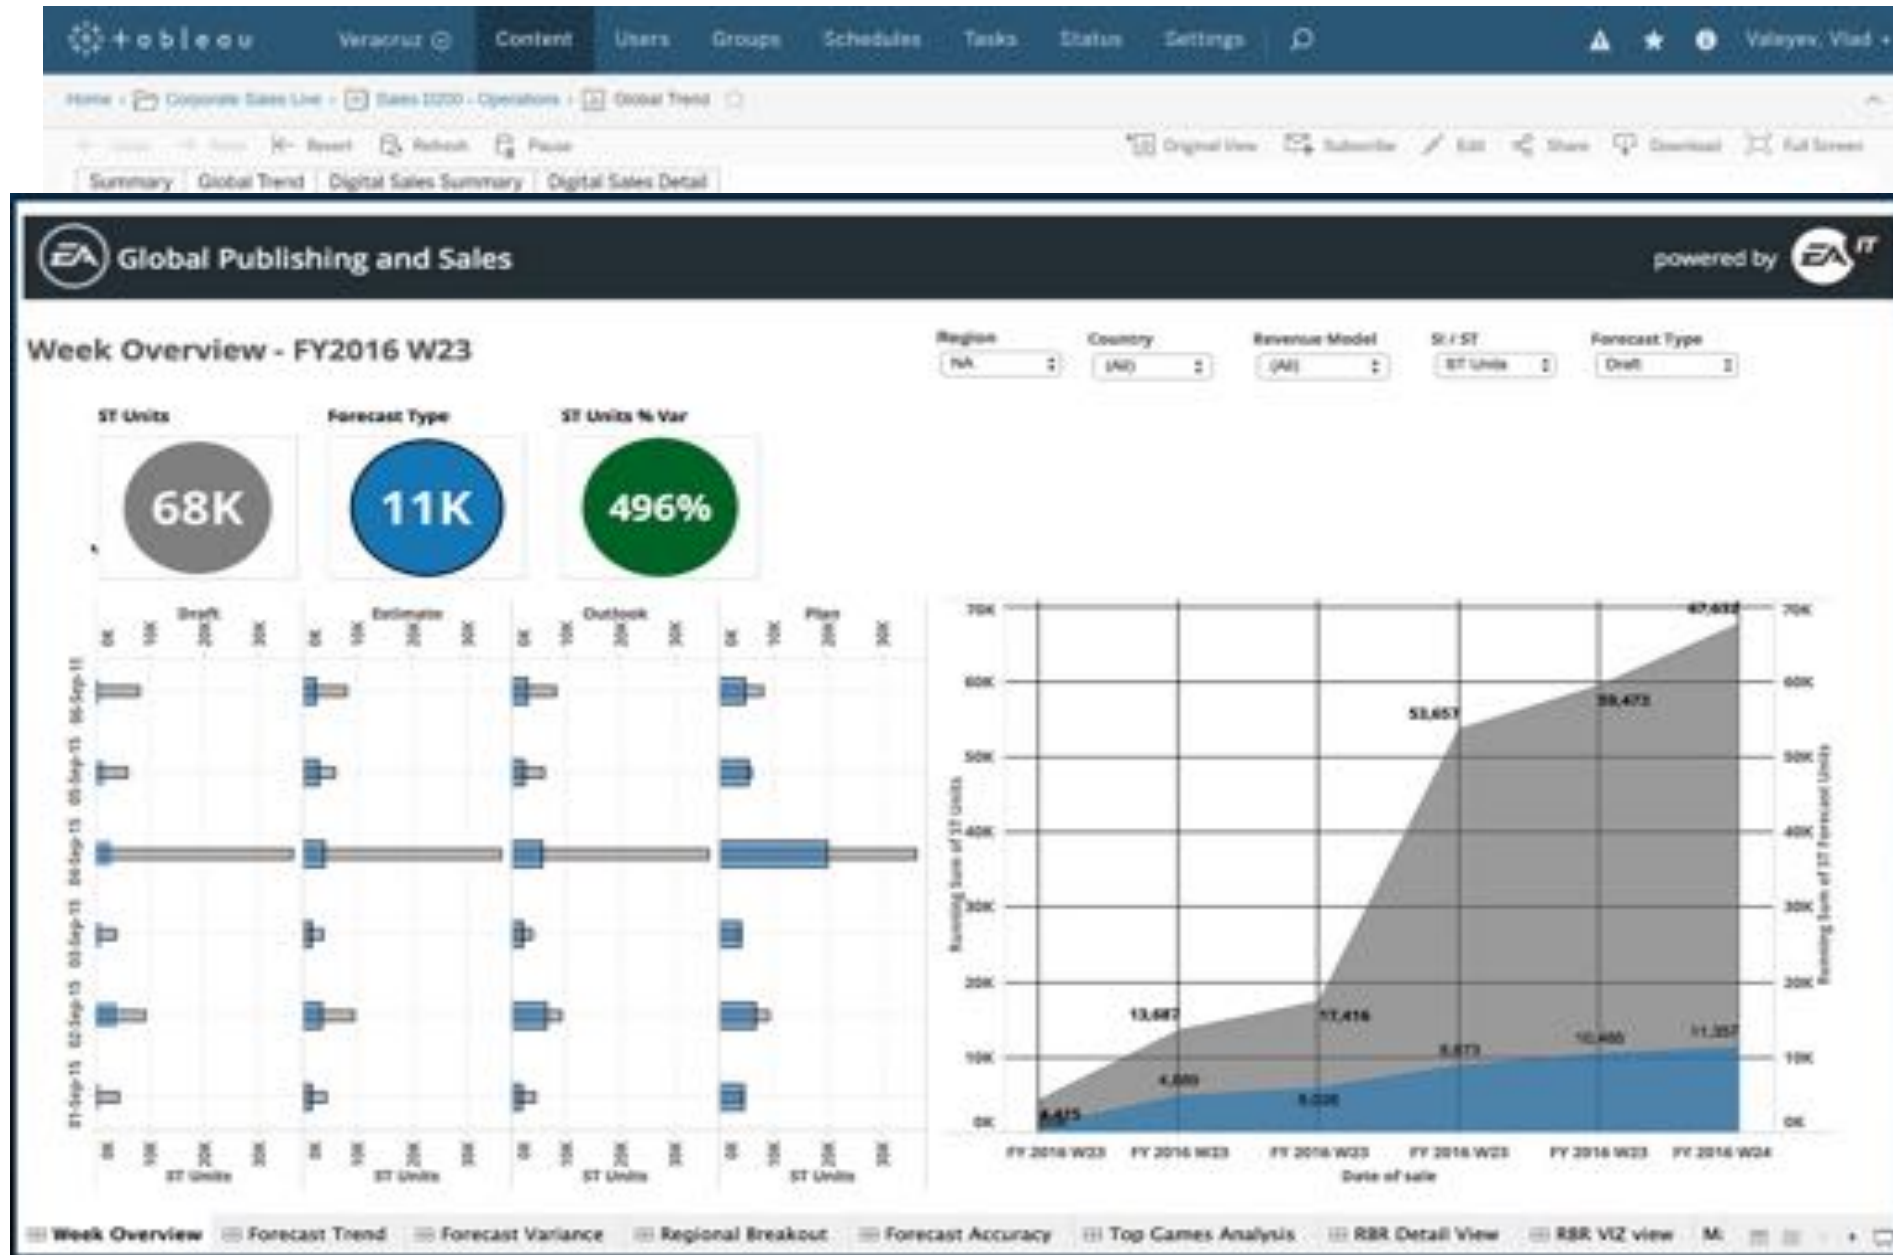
+ableau Veracruz Content Users Groups Schedules Tasks Status Settings Valeyev, Vlad

Home › Corporate Sales Live › Sales D200 - Operations › Global Trend

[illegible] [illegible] Revert Refresh Pause Original View Subscribe Edit Share Download Full Screen

Summary | Global Trend | Digital Sales Summary | Digital Sales Detail

Global Publishing and Sales

powered by IT

Week Overview - FY2016 W23

Region NA

Country (All)

Revenue Model (All)

SI / ST ST Units

Forecast Type Draft

ST Units
68K

Forecast Type
11K

ST Units % Var
496%

Draft Estimate Outlook Plan

0K 10K 20K 30K

01-Sep-15 02-Sep-15 03-Sep-15 04-Sep-15 05-Sep-15 06-Sep-15

ST Units ST Units ST Units ST Units

70K 60K 50K 40K 30K 20K 10K 0K

Running Sum of ST Units

Running Sum of ST Forecast Units

67,632
59,473
53,657
17,416
13,687
11,357
10,400
8,873
4,800
5,036
4,425

FY 2016 W23 FY 2016 W23 FY 2016 W23 FY 2016 W23 FY 2016 W23 FY 2016 W24

Date of sale

Week Overview | Forecast Trend | Forecast Variance | Regional Breakout | Forecast Accuracy | Top Games Analysis | RBR Detail View | RBR VIZ view | M